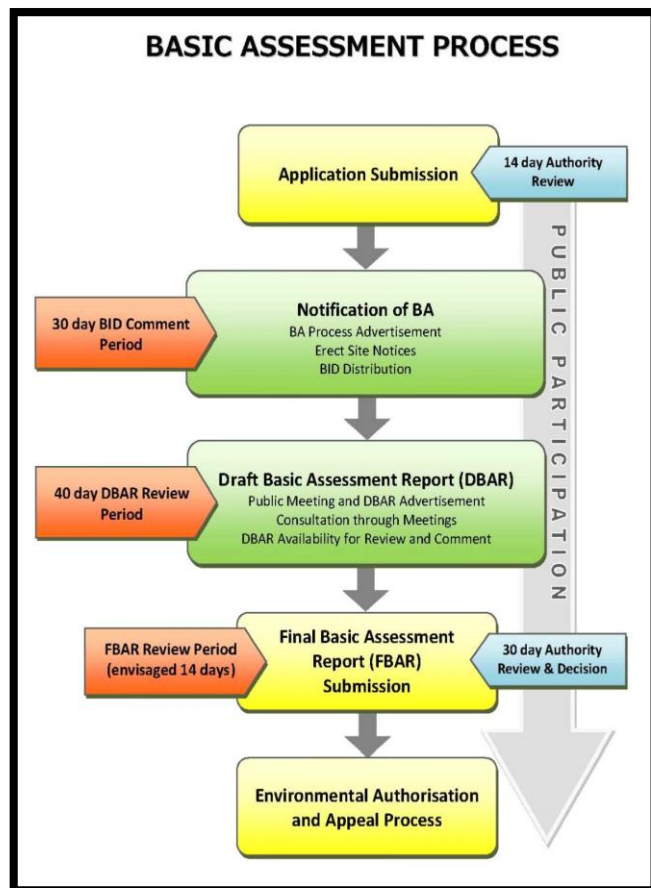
BASIC ASSESSMENT PROCESS

Application Submission

14 day Authority Review

PUBLIC PARTICIPATION

30 day BID Comment Period

Notification of BA
BA Process Advertisement
Erect Site Notices
BID Distribution

40 day DBAR Review Period

Draft Basic Assessment Report (DBAR)
Public Meeting and DBAR Advertisement
Consultation through Meetings
DBAR Availability for Review and Comment

FBAR Review Period (envisaged 14 days)

Final Basic Assessment Report (FBAR) Submission

30 day Authority Review & Decision

Environmental Authorisation and Appeal Process